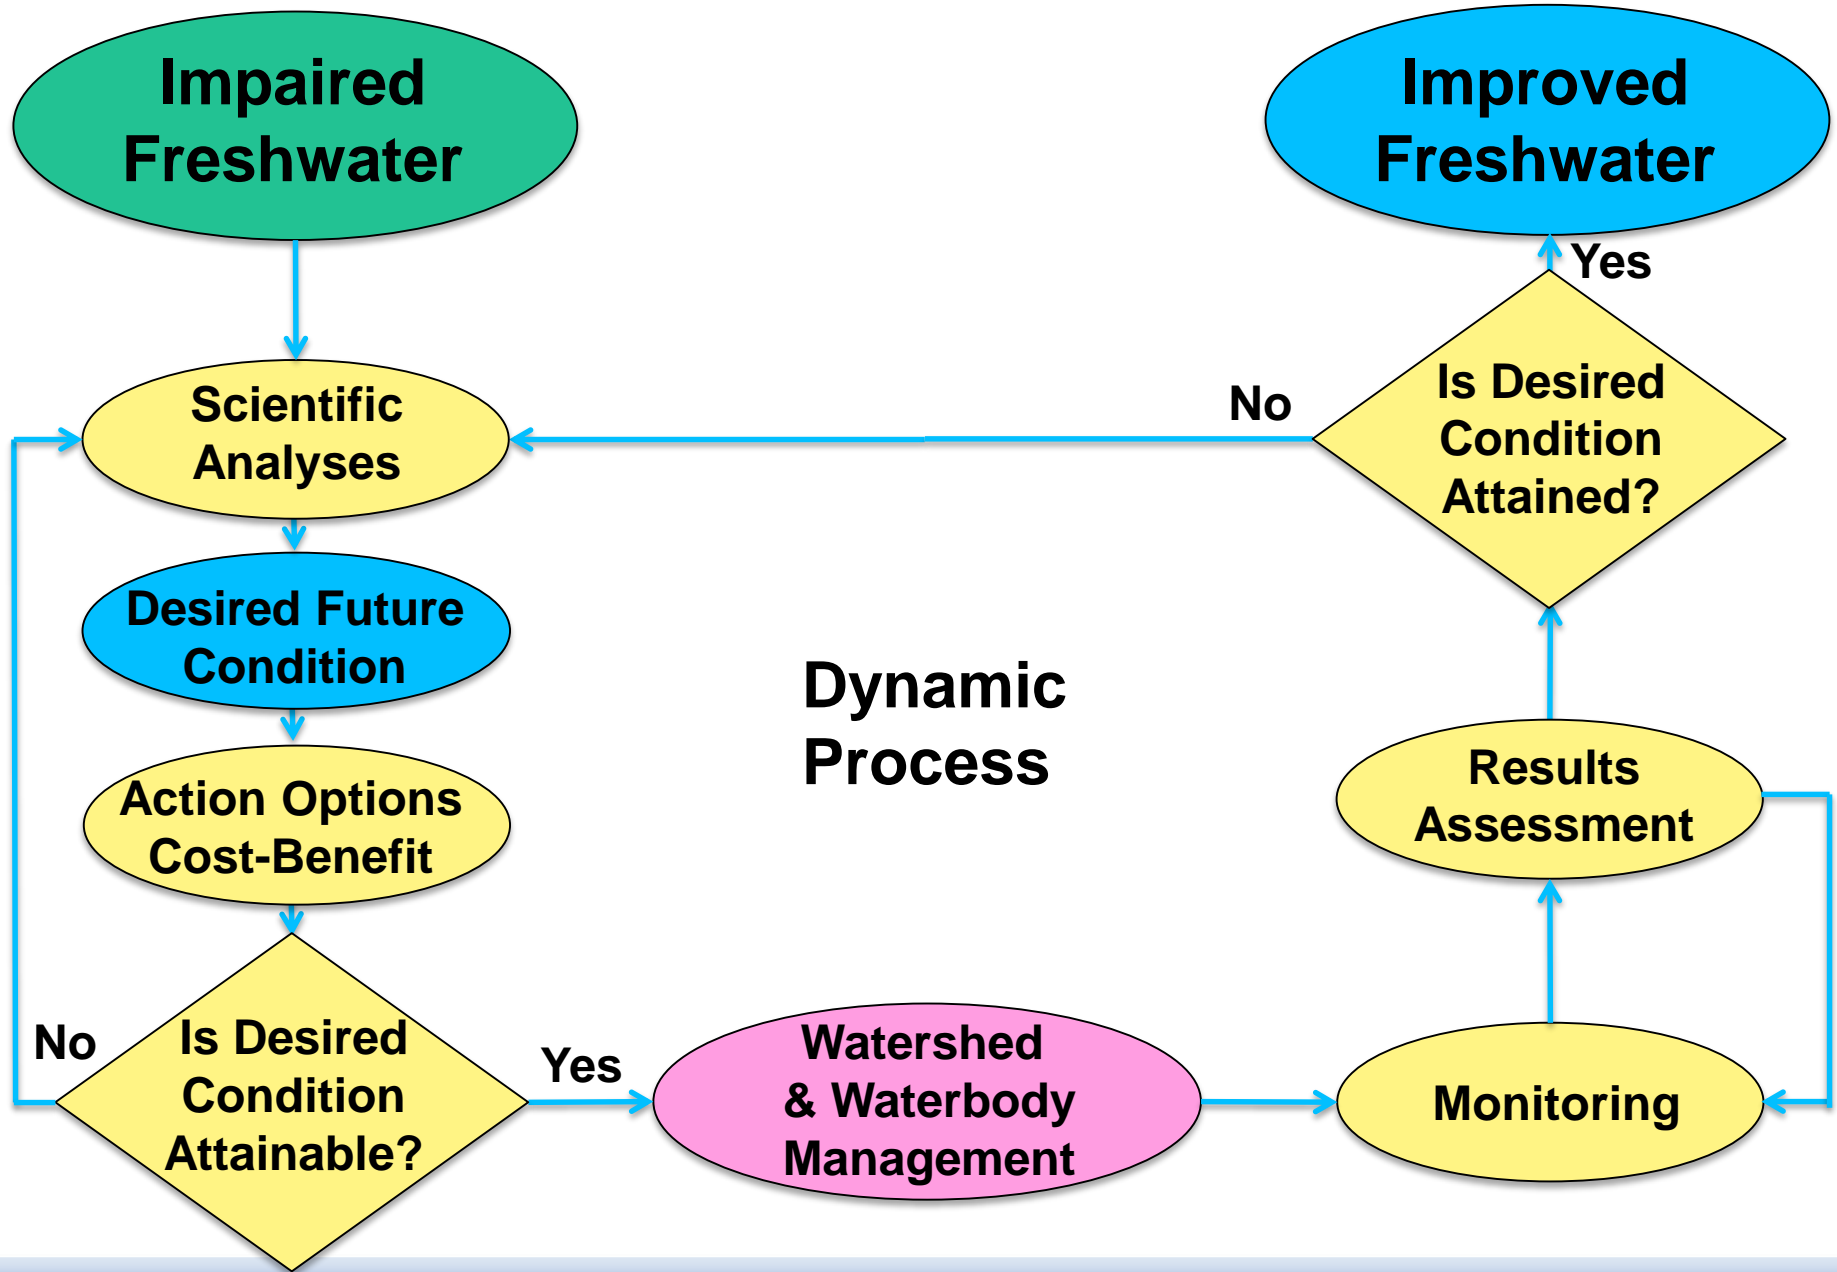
Impaired Freshwater

Improved Freshwater

Yes

Scientific Analyses

No

Is Desired Condition Attained?

Desired Future Condition

Dynamic Process

Action Options Cost-Benefit

Results Assessment

No

Is Desired Condition Attainable?

Yes

Watershed & Waterbody Management

Monitoring